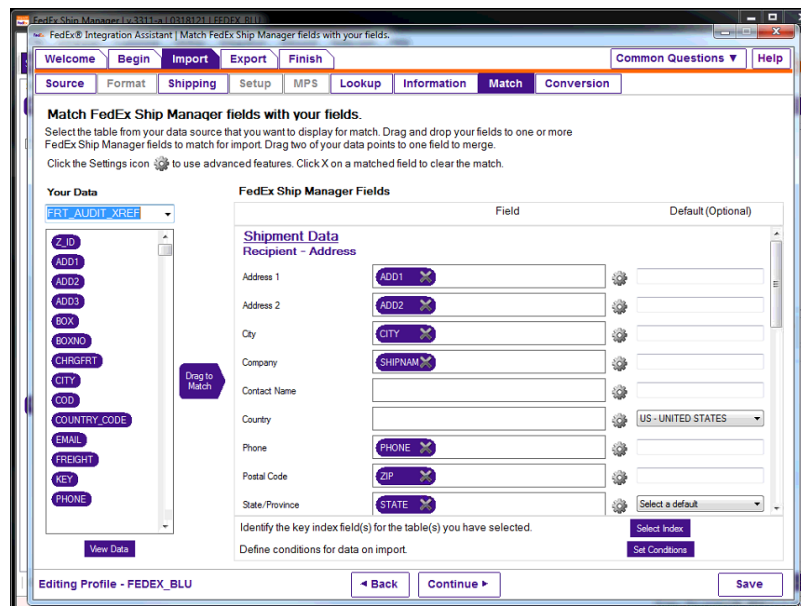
FedEx Ship Manager | v 3311 -a10318121 | FEDEX_BLU

FedEx® Integration Assistant | Match FedEx Ship Manager fields with your fields.

Welcome | Begin | Import | Export | Finish | Common Questions ▼ | Help

Source | Format | Shipping | Setup | MPS | Lookup | Information | Match | Conversion

Match FedEx Ship Manager fields with your fields.

Select the table from your data source that you want to display for match. Drag and drop your fields to one or more FedEx Ship Manager fields to match for import. Drag two of your data points to one field to merge.

Click the Settings icon to use advanced features. Click X on a matched field to clear the match.

Your Data

FRT_AUDIT_XREF

Z_ID
ADD1
ADD2
ADD3
BOX
BOXNO
CHRGFRT
CITY
COD
COUNTRY_CODE
EMAIL
FREIGHT
KEY
PHONE

Drag to Match

View Data

FedEx Ship Manager Fields

| | Field | Default (Optional) |
|---|---|---|
| Shipment Data | | |
| Recipient - Address | | |
| Address 1 | ADD1 | |
| Address 2 | ADD2 | |
| City | CITY | |
| Company | SHIPNAM | |
| Contact Name | | |
| Country | | US - UNITED STATES |
| Phone | PHONE | |
| Postal Code | ZIP | |
| State/Province | STATE | Select a default |

Identify the key index field(s) for the table(s) you have selected. Select Index

Define conditions for data on import. Set Conditions

Editing Profile - FEDEX_BLU

◄ Back | Continue ► | Save